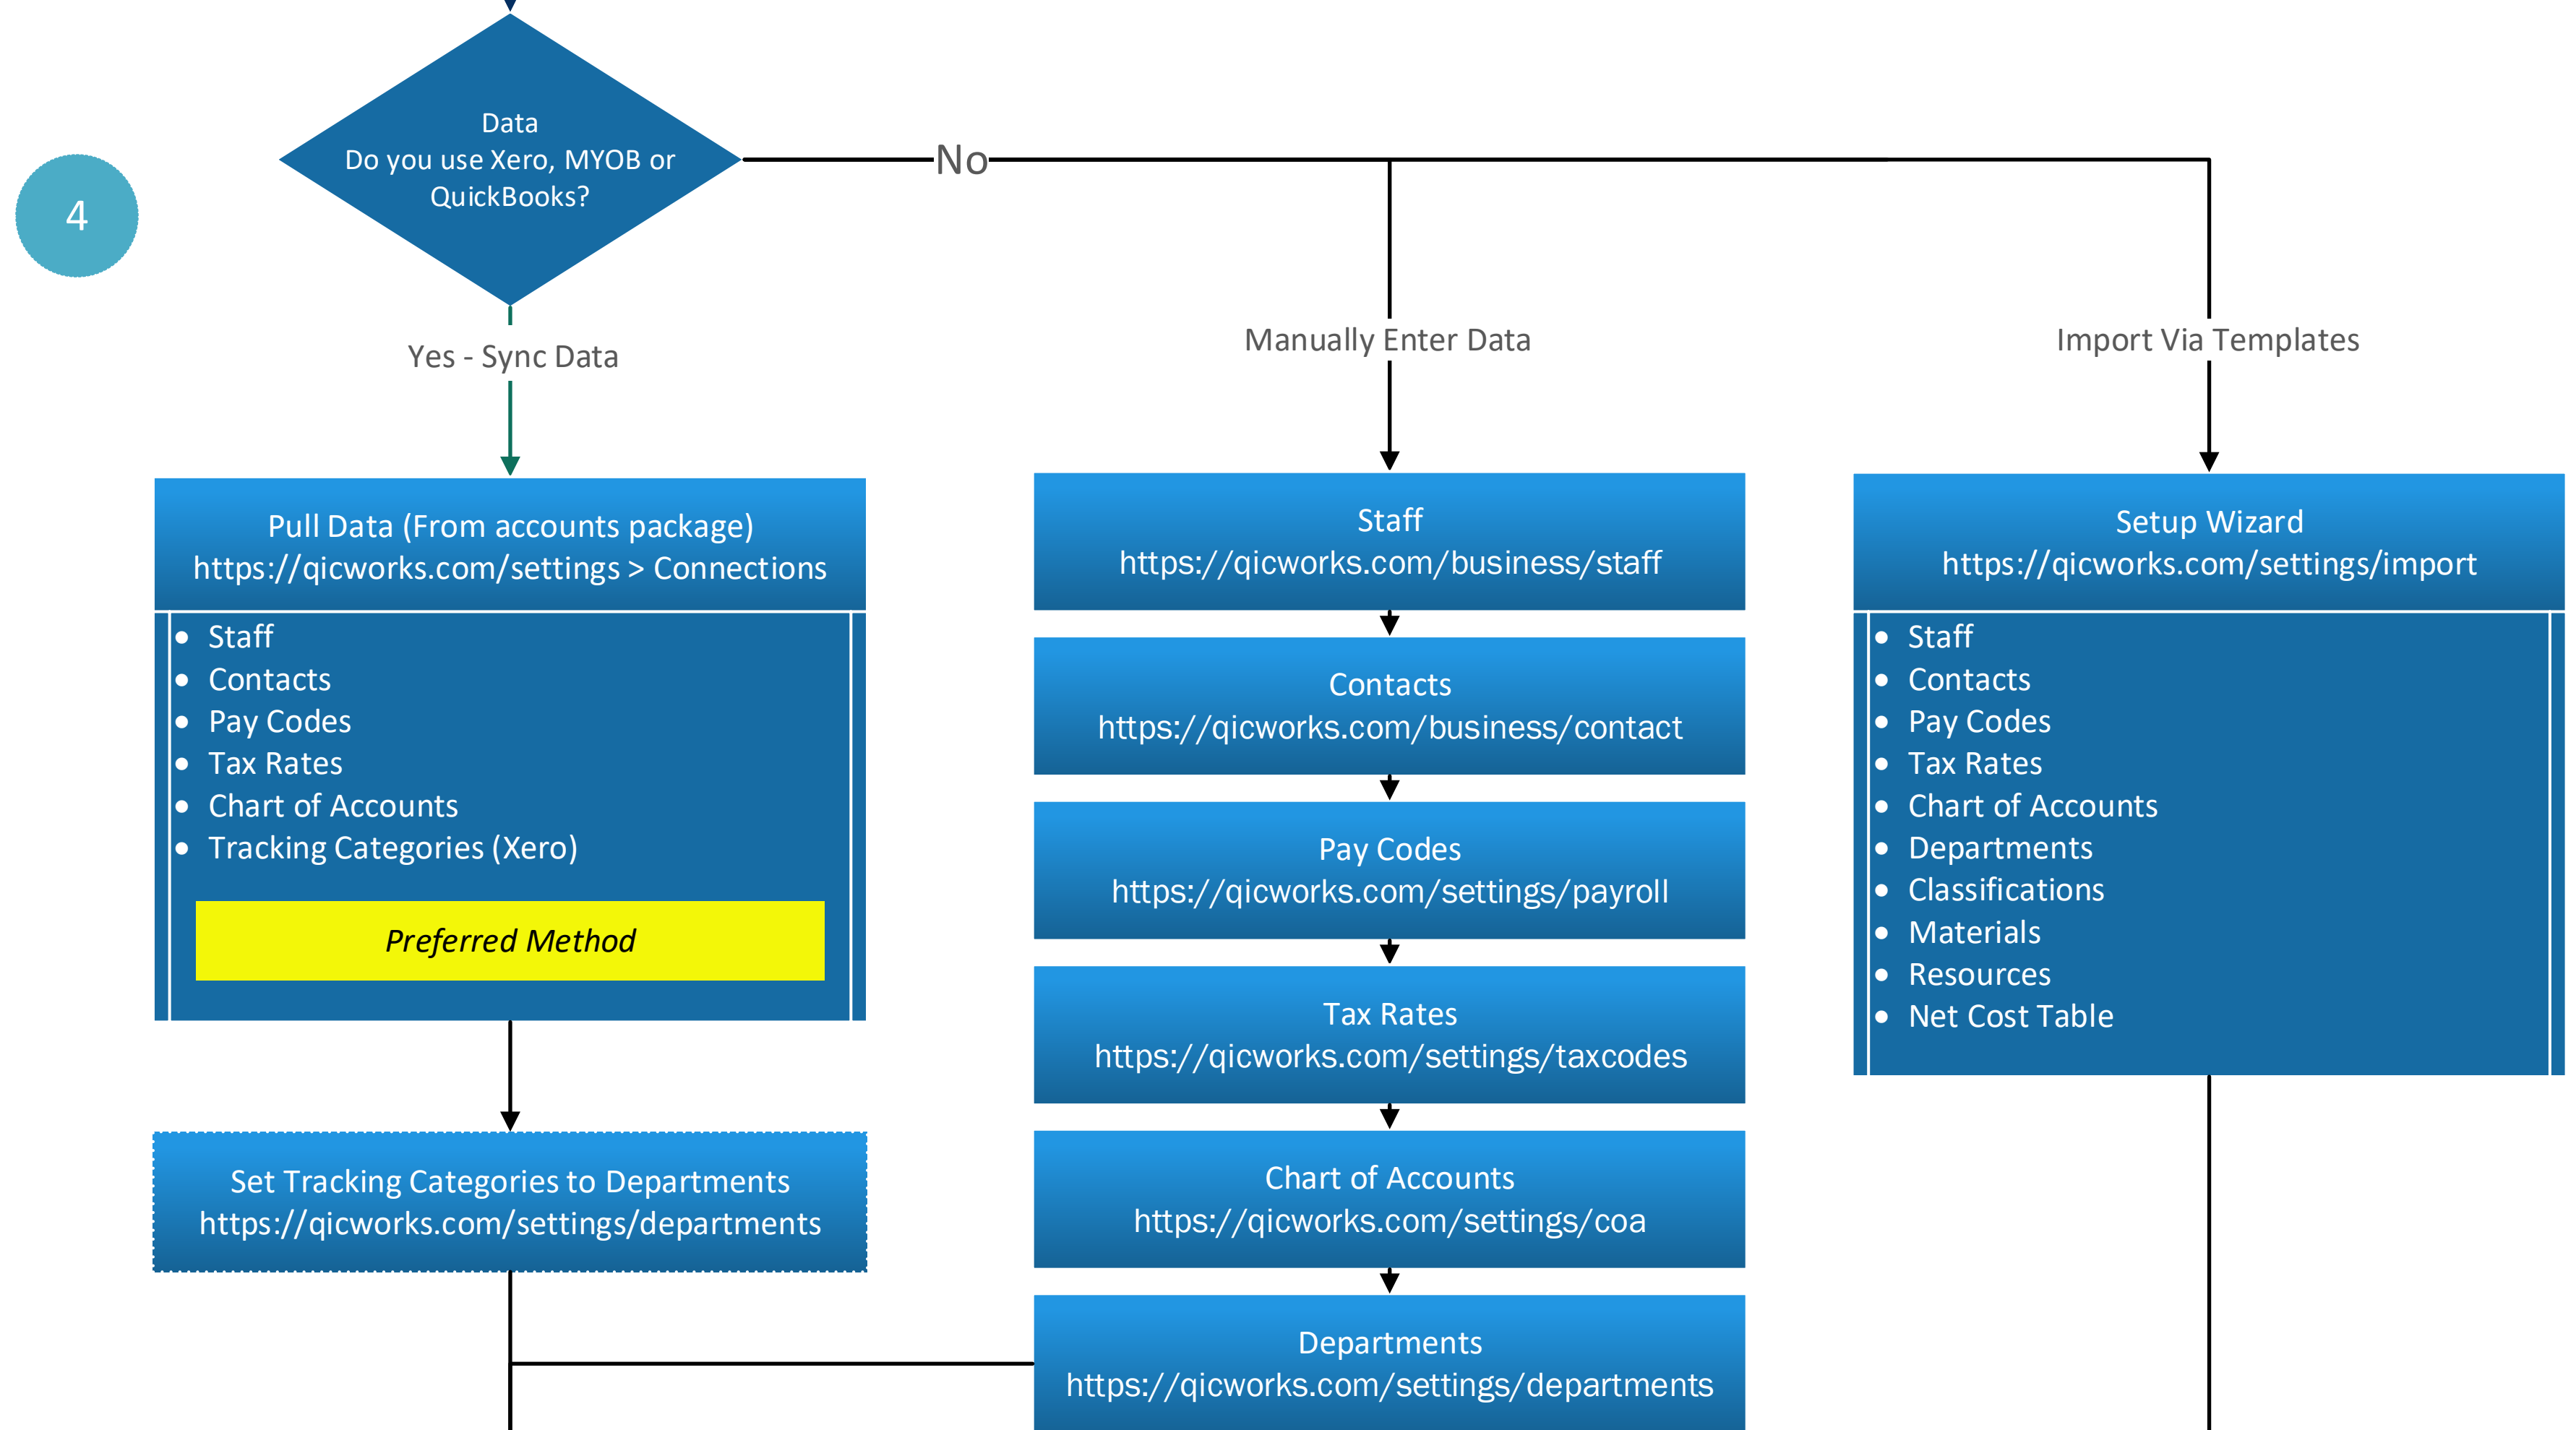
4

Data
Do you use Xero, MYOB or QuickBooks?

No

Yes - Sync Data

Manually Enter Data

Import Via Templates

Pull Data (From accounts package)
https://qicworks.com/settings > Connections

- Staff
- Contacts
- Pay Codes
- Tax Rates
- Chart of Accounts
- Tracking Categories (Xero)

Preferred Method

Set Tracking Categories to Departments
https://qicworks.com/settings/departments

Staff
https://qicworks.com/business/staff

Contacts
https://qicworks.com/business/contact

Pay Codes
https://qicworks.com/settings/payroll

Tax Rates
https://qicworks.com/settings/taxcodes

Chart of Accounts
https://qicworks.com/settings/coa

Departments
https://qicworks.com/settings/departments

Setup Wizard
https://qicworks.com/settings/import

- Staff
- Contacts
- Pay Codes
- Tax Rates
- Chart of Accounts
- Departments
- Classifications
- Materials
- Resources
- Net Cost Table